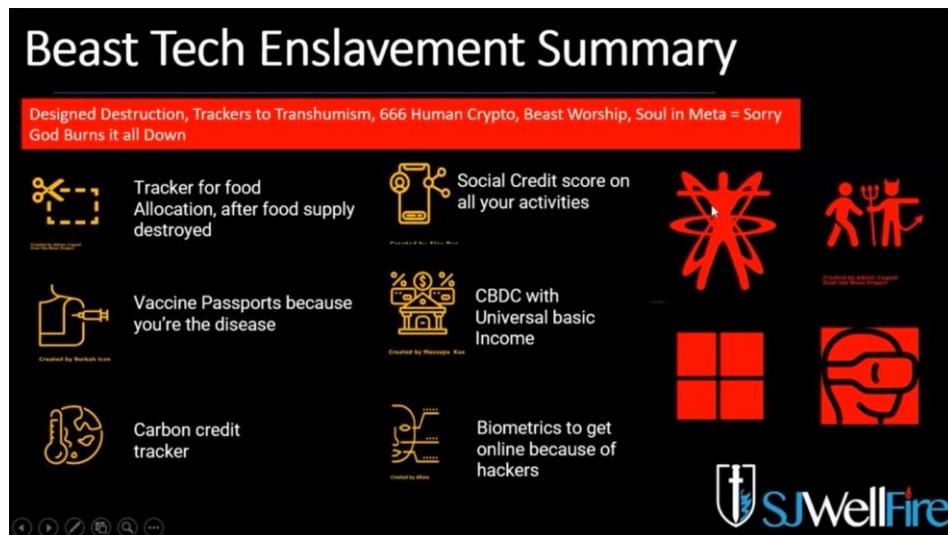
Beast Tech Enslavement Summary

Designed Destruction, Trackers to Transhumism, 666 Human Crypto, Beast Worship, Soul in Meta = Sorry God Burns it all Down

Created by Adrien Coquet from the Noun Project

Tracker for food Allocation, after food supply destroyed

Social Credit score on all your activities

Created by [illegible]

Created by Adrien Coquet from the Noun Project

Created by Berkah Icon

Vaccine Passports because you're the disease

Created by Massupa Kao

CBDC with Universal basic Income

Carbon credit tracker

Created by Allure

Biometrics to get online because of hackers

SJWellFire